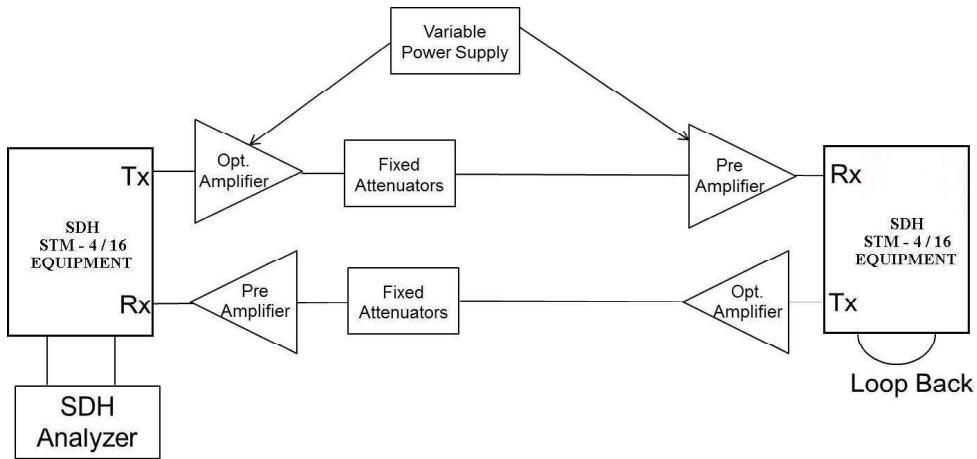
Variable Power Supply

Tx

Opt. Amplifier

Fixed Attenuators

Pre Amplifier

Rx

SDH STM - 4 / 16 EQUIPMENT

Rx

Pre Amplifier

Fixed Attenuators

Opt. Amplifier

Tx

SDH STM - 4 / 16 EQUIPMENT

SDH Analyzer

Loop Back